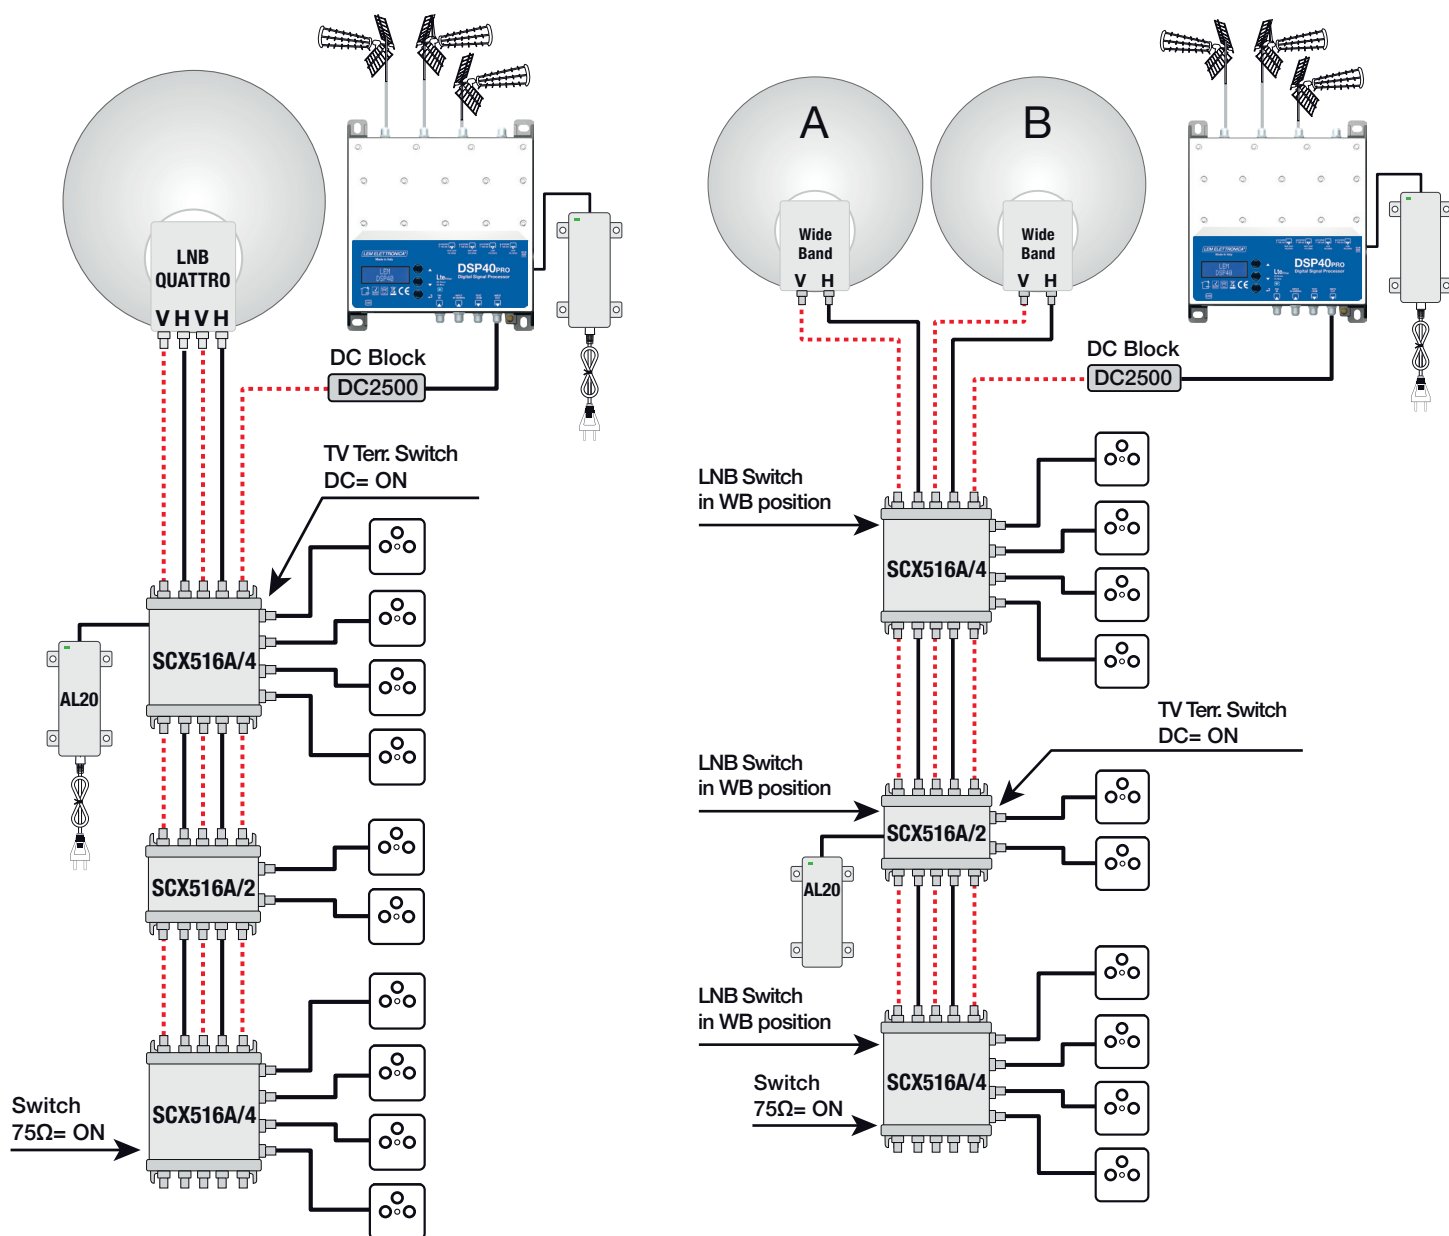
LNB
QUATTRO
V H V H

DSP40PRO

DC Block
DC2500

TV Terr. Switch
DC= ON

SCX516A/4

AL20

SCX516A/2

Switch
75Ω= ON

SCX516A/4

A
Wide
Band
V H

B
Wide
Band
V H

DSP40PRO

DC Block
DC2500

LNB Switch
in WB position

SCX516A/4

TV Terr. Switch
DC= ON

LNB Switch
in WB position

SCX516A/2

AL20

LNB Switch
in WB position

Switch
75Ω= ON

SCX516A/4